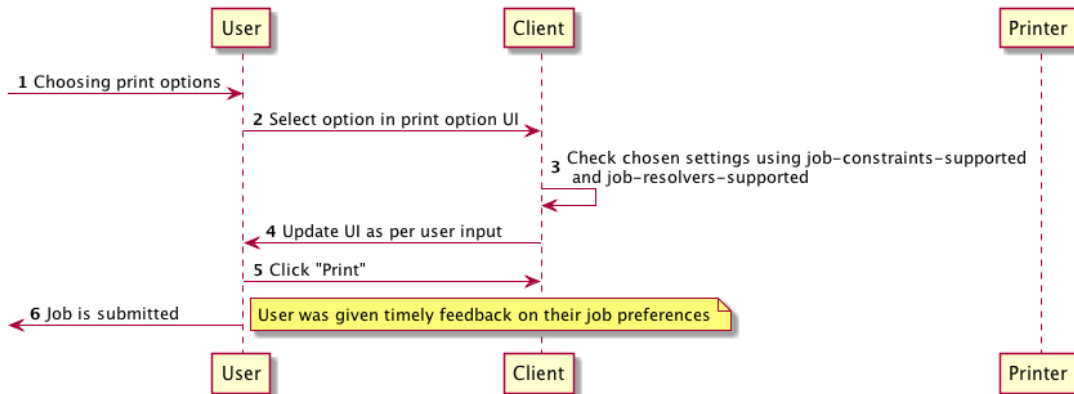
User
Client
Printer

1 Choosing print options

2 Select option in print option UI

3 Check chosen settings using job-constraints-supported and job-resolvers-supported

4 Update UI as per user input

5 Click "Print"

6 Job is submitted

User was given timely feedback on their job preferences

User
Client
Printer